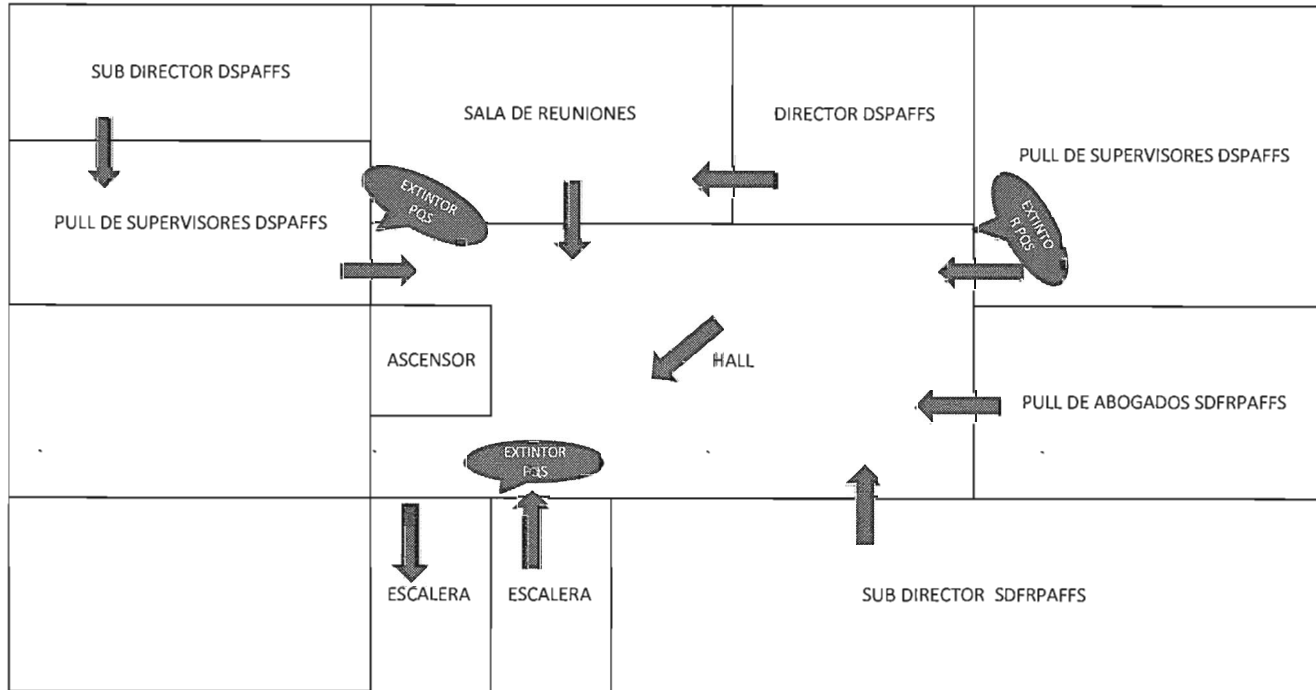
SUB DIRECTOR DSPAFFS

SALA DE REUNIONES

DIRECTOR DSPAFFS

PULL DE SUPERVISORES DSPAFFS

EXTINTOR PQS

PULL DE SUPERVISORES DSPAFFS

EXTINTO R PQS

ASCENSOR

HALL

PULL DE ABOGADOS SDFRPAFFS

EXTINTOR PQS

ESCALERA

ESCALERA

SUB DIRECTOR SDFRPAFFS